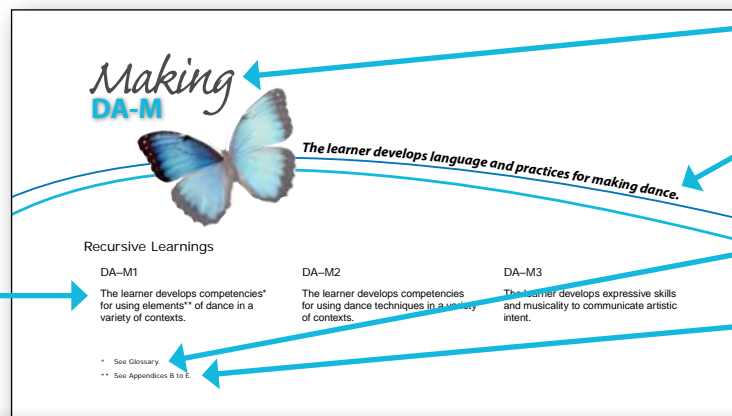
Making

DA-M

The learner develops language and practices for making dance.

Recursive Learnings

DA–M1

The learner develops competencies* for using elements** of dance in a variety of contexts.

DA–M2

The learner develops competencies for using dance techniques in a variety of contexts.

DA–M3

The learner develops expressive skills and musicality to communicate artistic intent.

* See Glossary.

** See Appendices B to E.